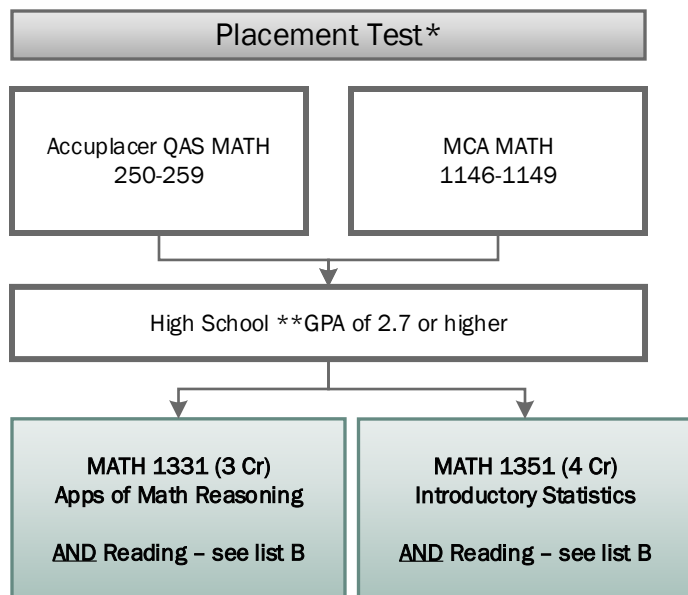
Placement Test*

Accuplacer QAS MATH
250-259

MCA MATH
1146-1149

High School **GPA of 2.7 or higher

MATH 1331 (3 Cr)
Apps of Math Reasoning

AND Reading – see list B

MATH 1351 (4 Cr)
Introductory Statistics

AND Reading – see list B